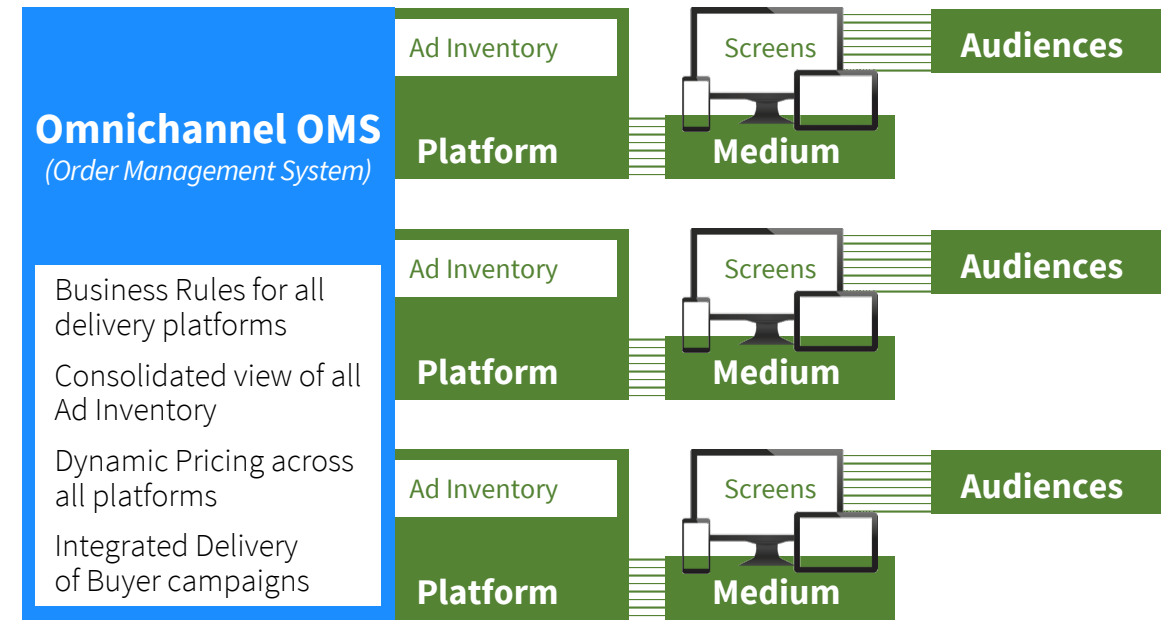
Omnichannel OMS
(Order Management System)

Business Rules for all delivery platforms

Consolidated view of all Ad Inventory

Dynamic Pricing across all platforms

Integrated Delivery of Buyer campaigns

Ad Inventory

Platform

Screens

Medium

Audiences

Ad Inventory

Platform

Screens

Medium

Audiences

Ad Inventory

Platform

Screens

Medium

Audiences